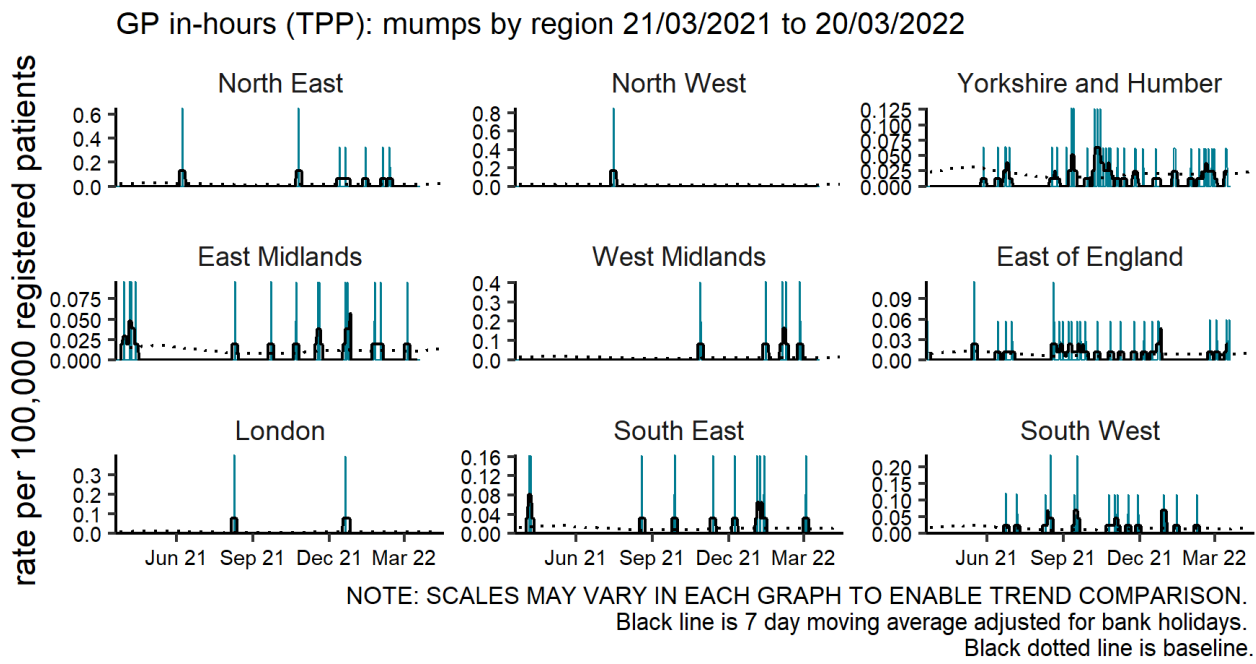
GP in-hours (TPP): mumps by region 21/03/2021 to 20/03/2022

rate per 100,000 registered patients

North East
0.6
0.4
0.2
0.0

North West
0.8
0.6
0.4
0.2
0.0

Yorkshire and Humber
0.125
0.100
0.075
0.050
0.025
0.000

East Midlands
0.075
0.050
0.025
0.000

West Midlands
0.4
0.3
0.2
0.1
0.0

East of England
0.09
0.06
0.03
0.00

London
0.3
0.2
0.1
0.0
Jun 21 Sep 21 Dec 21 Mar 22

South East
0.16
0.12
0.08
0.04
0.00
Jun 21 Sep 21 Dec 21 Mar 22

South West
0.20
0.15
0.10
0.05
0.00
Jun 21 Sep 21 Dec 21 Mar 22

NOTE: SCALES MAY VARY IN EACH GRAPH TO ENABLE TREND COMPARISON.
Black line is 7 day moving average adjusted for bank holidays.
Black dotted line is baseline.